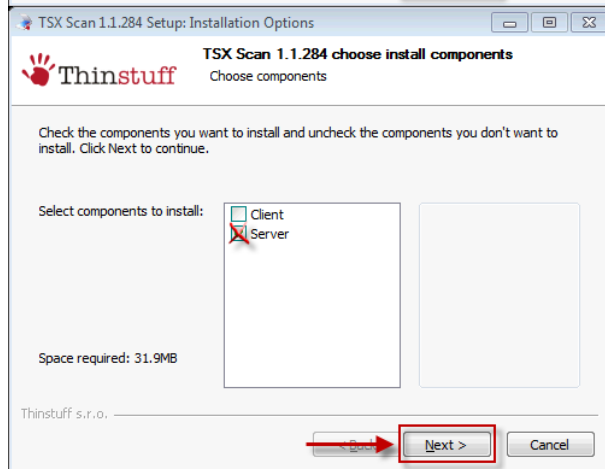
TSX Scan 1.1.284 Setup: Installation Options

TSX Scan 1.1.284 choose install components

Thinstuff

Choose components

Check the components you want to install and uncheck the components you don't want to install. Click Next to continue.

Select components to install:

Client

Server

Space required: 31.9MB

Thinstuff s.r.o.

< Back

Next >

Cancel